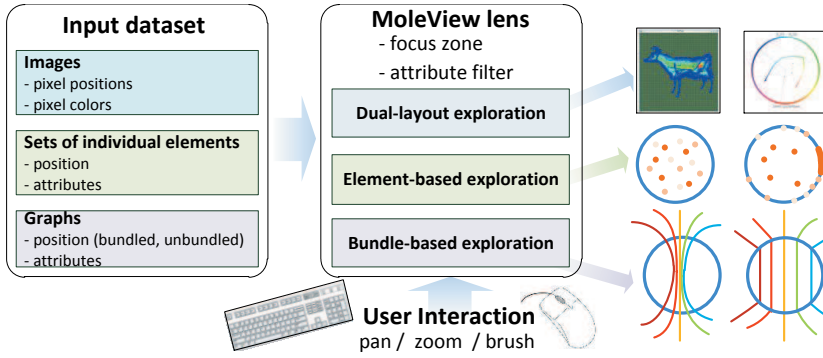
Input dataset

Images
- pixel positions
- pixel colors

Sets of individual elements
- position
- attributes

Graphs
- position (bundled, unbundled)
- attributes

MoleView lens
- focus zone
- attribute filter

Dual-layout exploration

Element-based exploration

Bundle-based exploration

User Interaction
pan / zoom / brush